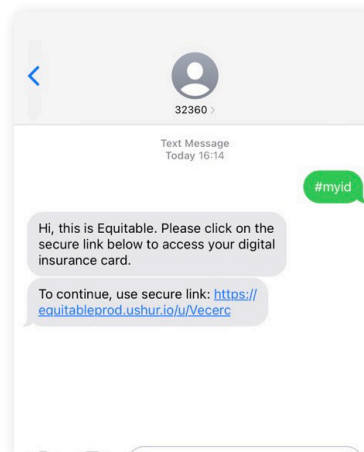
32360 >

Text Message
Today 16:14

#myid

Hi, this is Equitable. Please click on the secure link below to access your digital insurance card.

To continue, use secure link: https://equitableprod.ushur.io/u/Vecerc